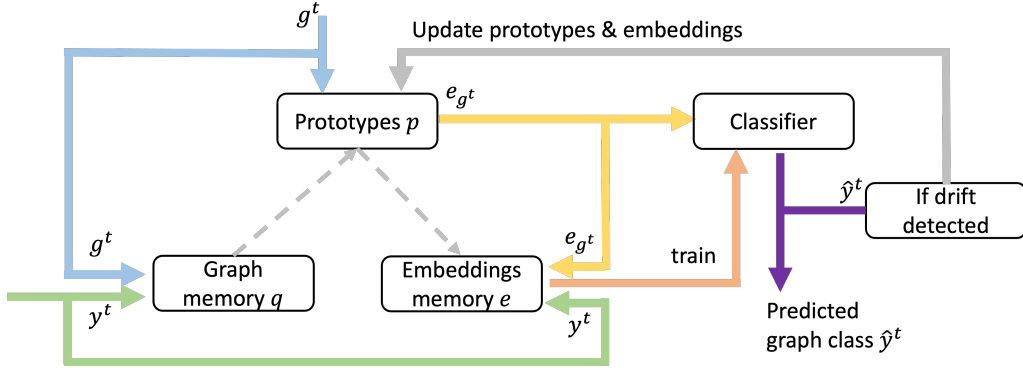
$g^t$

Update prototypes & embeddings

$e_{g^t}$

Prototypes $p$

Classifier

$\hat{y}^t$

If drift detected

$g^t$

$e_{g^t}$

train

Graph memory $q$

Embeddings memory $e$

$y^t$

$y^t$

Predicted graph class $\hat{y}^t$